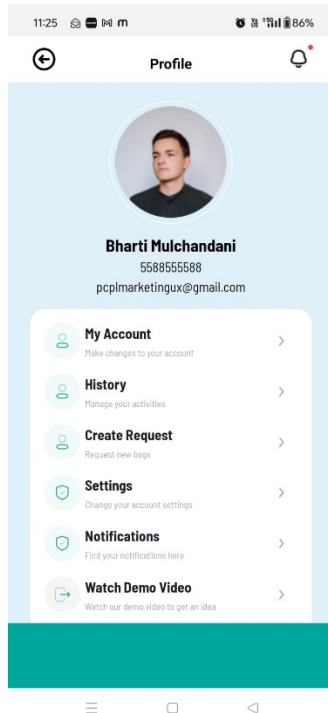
11:25 86%

Profile

Bharti Mulchandani
5588555588
pcplmarketingux@gmail.com

My Account
Make changes to your account

History
Manage your activities

Create Request
Request new bags

Settings
Change your account settings

Notifications
Find your notifications here

Watch Demo Video
Watch our demo video to get an idea